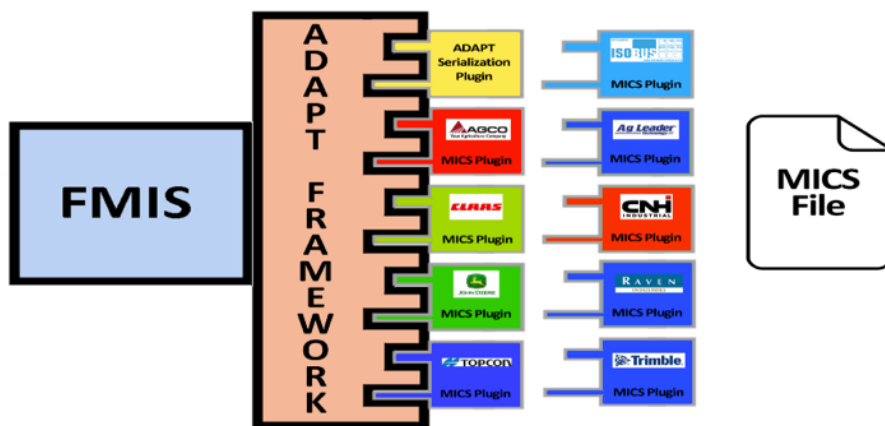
FMIS

ADAPT FRAMEWORK

ADAPT Serialization Plugin

ISOBUS MICS Plugin

AGCO MICS Plugin

Ag Leader MICS Plugin

CLAAS MICS Plugin

CNH INDUSTRIAL MICS Plugin

JOHN DEERE MICS Plugin

RAVEN MICS Plugin

TOPCON MICS Plugin

Trimble MICS Plugin

MICS File